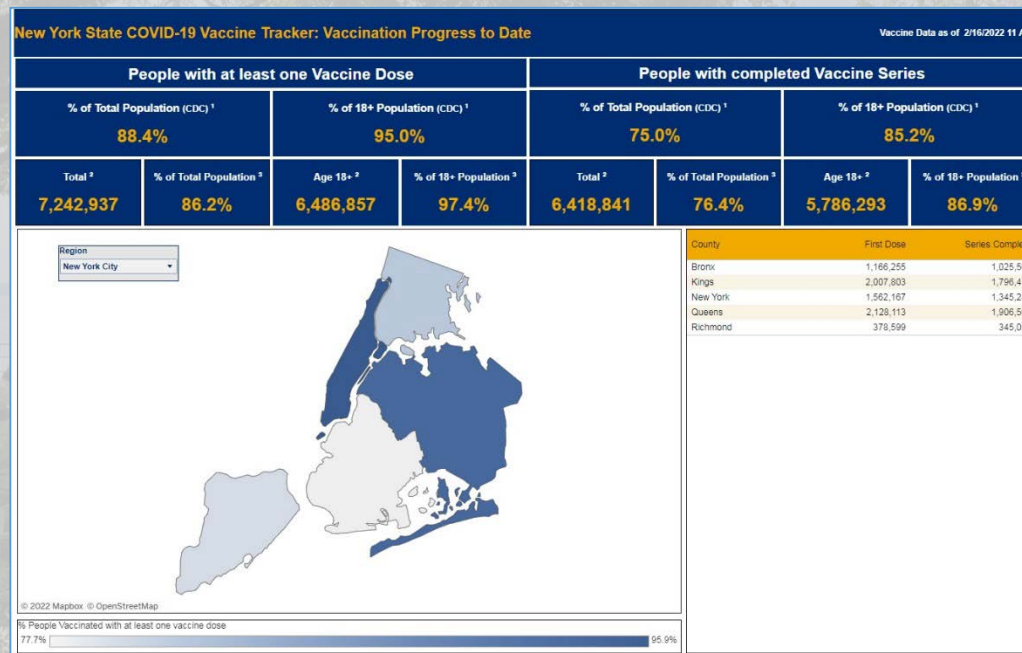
New York State COVID-19 Vaccine Tracker: Vaccination Progress to Date

Vaccine Data as of 2/16/2022 11 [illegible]

People with at least one Vaccine Dose

People with completed Vaccine Series

% of Total Population (CDC) ¹
88.4%

% of 18+ Population (CDC) ¹
95.0%

% of Total Population (CDC) ¹
75.0%

% of 18+ Population (CDC) ¹
85.2%

Total ²
7,242,937

% of Total Population ³
86.2%

Age 18+ ²
6,486,857

% of 18+ Population ³
97.4%

Total ²
6,418,841

% of Total Population ³
76.4%

Age 18+ ²
5,786,293

% of 18+ Population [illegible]
86.9%

Region
New York City

| County | First Dose | Series Comple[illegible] |
|---|---|---|
| Bronx | 1,166,255 | 1,025,5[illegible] |
| Kings | 2,007,803 | 1,796,4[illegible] |
| New York | 1,562,167 | 1,345,2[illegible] |
| Queens | 2,128,113 | 1,906,5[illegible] |
| Richmond | 378,599 | 345,0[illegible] |

© 2022 Mapbox © OpenStreetMap

% People Vaccinated with at least one vaccine dose
77.7%
95.9%